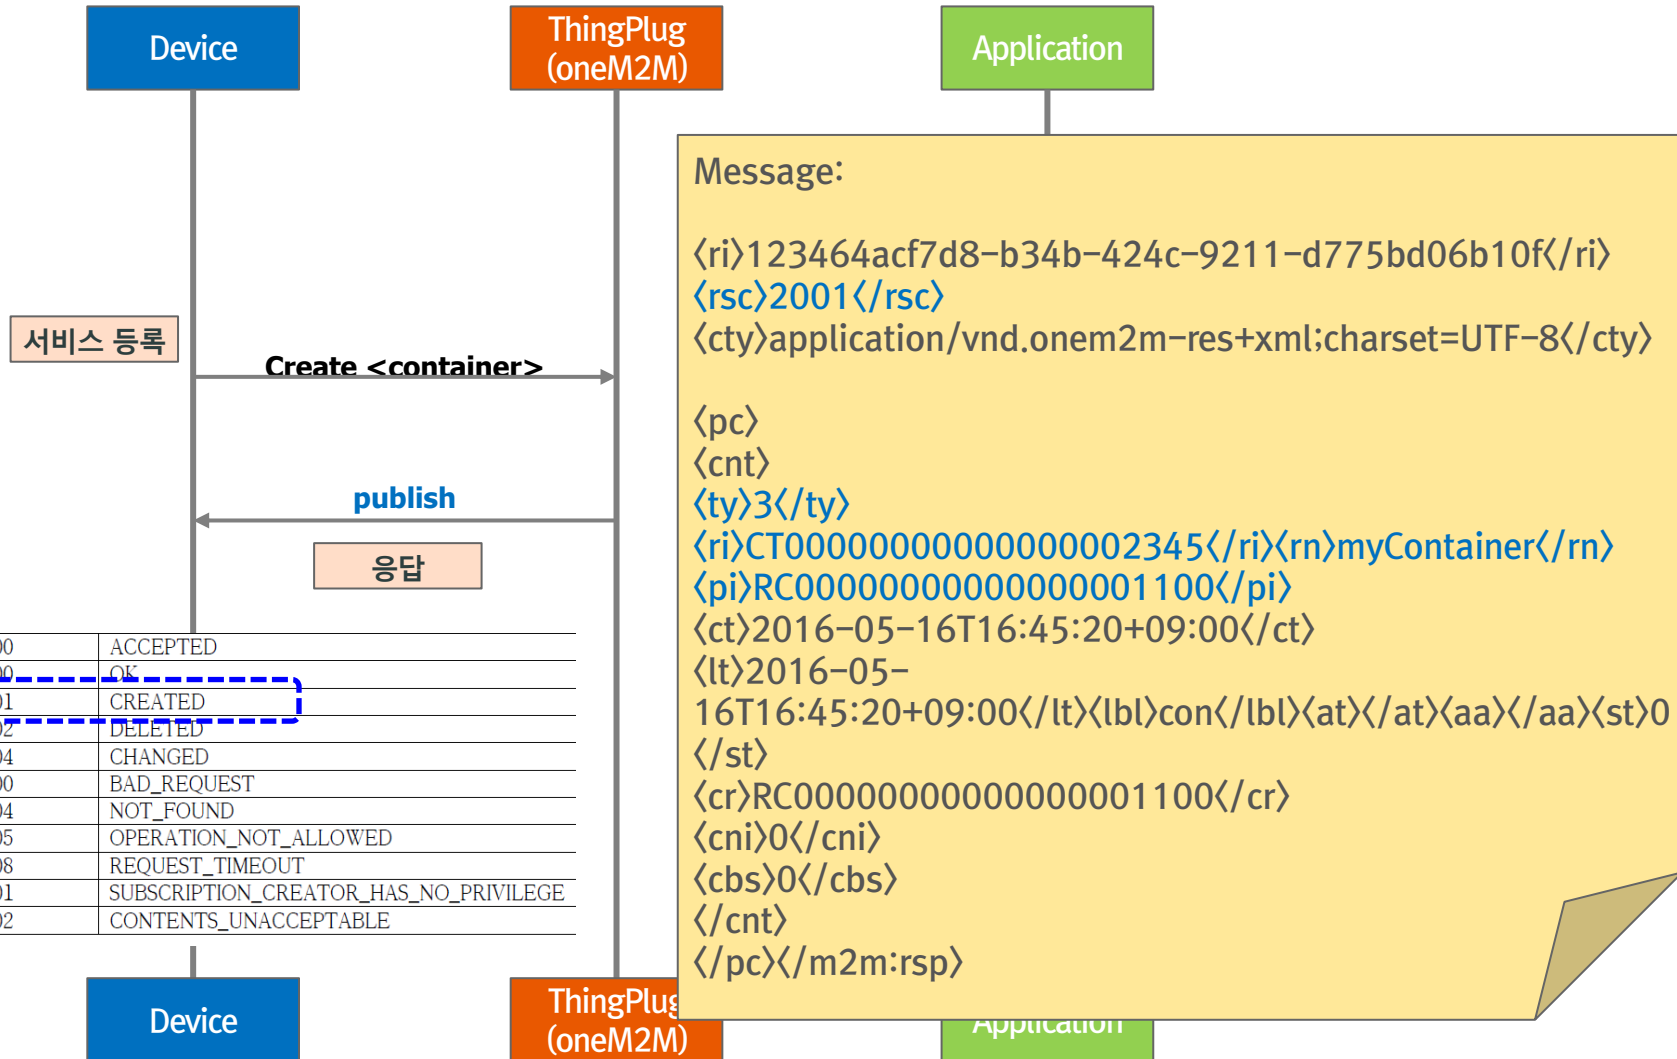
Device

ThingPlug (oneM2M)

Application

서비스 등록

Create <container>

publish

응답

| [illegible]0 | ACCEPTED |
|---|---|
| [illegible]0 | OK |
| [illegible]1 | CREATED |
| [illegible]2 | DELETED |
| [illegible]4 | CHANGED |
| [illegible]0 | BAD_REQUEST |
| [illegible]4 | NOT_FOUND |
| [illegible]5 | OPERATION_NOT_ALLOWED |
| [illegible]8 | REQUEST_TIMEOUT |
| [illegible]1 | SUBSCRIPTION_CREATOR_HAS_NO_PRIVILEGE |
| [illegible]2 | CONTENTS_UNACCEPTABLE |

Message:

<ri>123464acf7d8-b34b-424c-9211-d775bd06b10f</ri>
<rsc>2001</rsc>
<cty>application/vnd.onem2m-res+xml;charset=UTF-8</cty>

<pc>
<cnt>
<ty>3</ty>
<ri>CT00000000000000002345</ri><rn>myContainer</rn>
<pi>RC00000000000000001100</pi>
<ct>2016-05-16T16:45:20+09:00</ct>
<lt>2016-05-16T16:45:20+09:00</lt><lbl>con</lbl><at></at><aa></aa><st>0</st>
<cr>RC00000000000000001100</cr>
<cni>0</cni>
<cbs>0</cbs>
</cnt>
</pc></m2m:rsp>

Device

ThingPlug (oneM2M)

Application